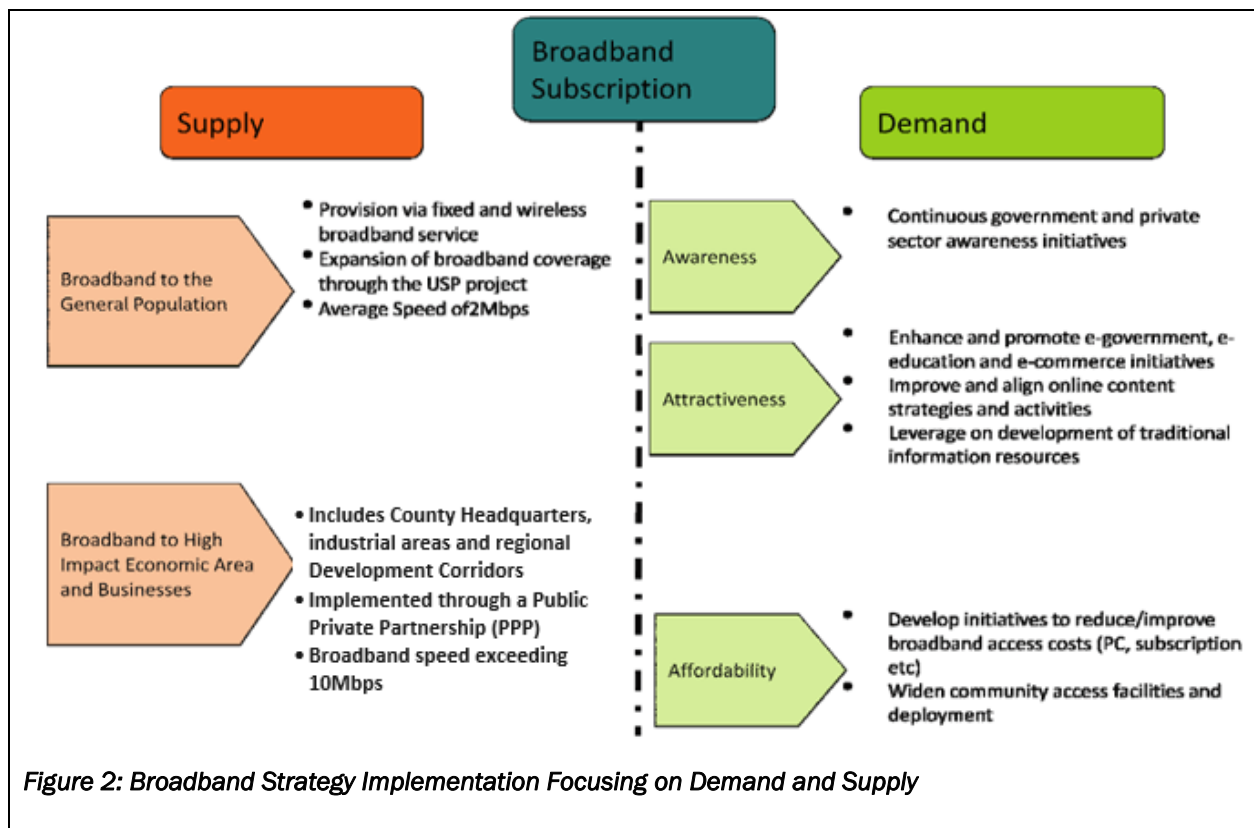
Broadband Subscription

Supply

Demand

Broadband to the General Population

• Provision via fixed and wireless broadband service
• Expansion of broadband coverage through the USP project
• Average Speed of2Mbps

Awareness

• Continuous government and private sector awareness initiatives

Attractiveness

• Enhance and promote e-government, e-education and e-commerce initiatives
• Improve and align online content strategies and activities
• Leverage on development of traditional information resources

Broadband to High Impact Economic Area and Businesses

• Includes County Headquarters, industrial areas and regional Development Corridors
• Implemented through a Public Private Partnership (PPP)
• Broadband speed exceeding 10Mbps

Affordability

• Develop initiatives to reduce/improve broadband access costs (PC, subscription etc)
• Widen community access facilities and deployment

Figure 2: Broadband Strategy Implementation Focusing on Demand and Supply